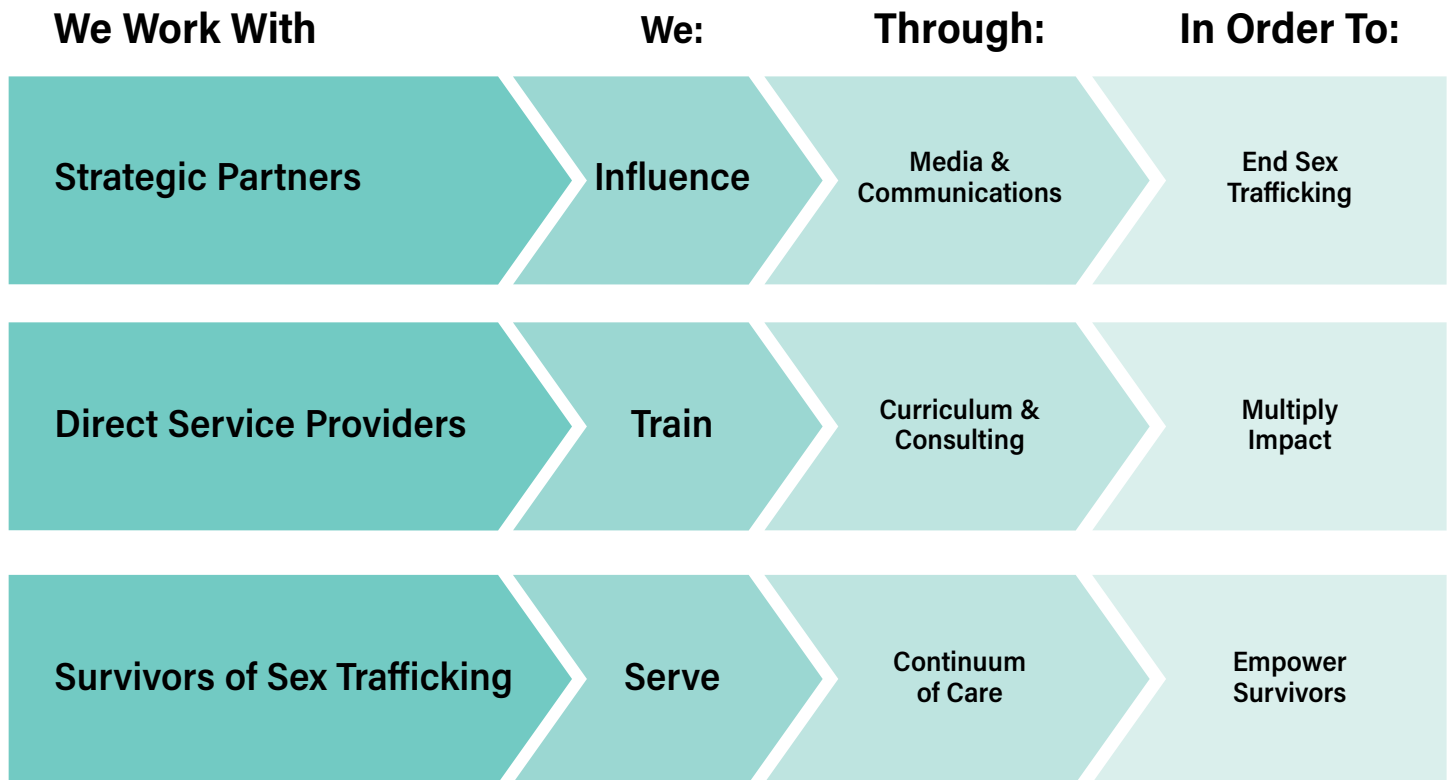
| We Work With | We: | Through: | In Order To: |
|---|---|---|---|
| Strategic Partners | Influence | Media & Communications | End Sex Trafficking |
| Direct Service Providers | Train | Curriculum & Consulting | Multiply Impact |
| Survivors of Sex Trafficking | Serve | Continuum of Care | Empower Survivors |